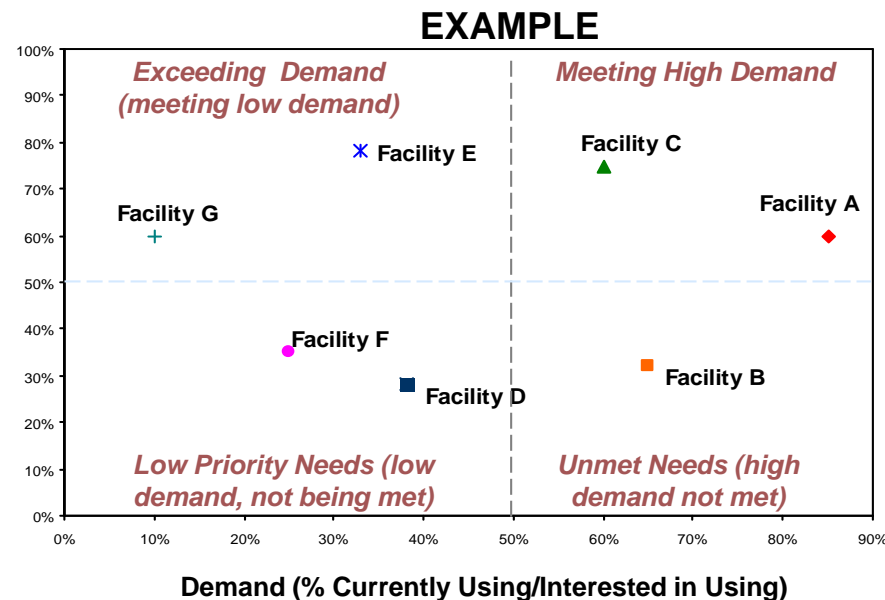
EXAMPLE

100%
90%
80%
70%
60%
50%
40%
30%
20%
10%
0%

Exceeding Demand (meeting low demand)

Meeting High Demand

Facility E

Facility C

Facility G

Facility A

Facility F

Facility D

Facility B

Low Priority Needs (low demand, not being met)

Unmet Needs (high demand not met)

0% 10% 20% 30% 40% 50% 60% 70% 80% 90%

Demand (% Currently Using/Interested in Using)